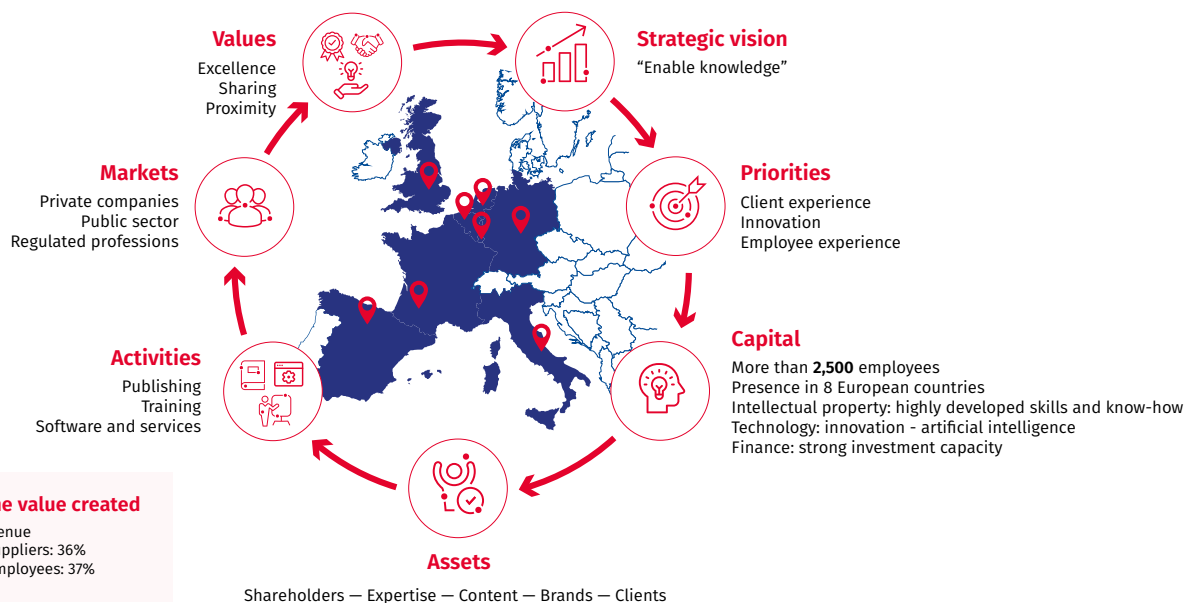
Values
Excellence
Sharing
Proximity

Strategic vision
“Enable knowledge”

Priorities
Client experience
Innovation
Employee experience

Capital
More than **2,500** employees
Presence in 8 European countries
Intellectual property: highly developed skills and know-how
Technology: innovation - artificial intelligence
Finance: strong investment capacity

Assets
Shareholders — Expertise — Content — Brands — Clients

Activities
Publishing
Training
Software and services

Markets
Private companies
Public sector
Regulated professions

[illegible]he value created
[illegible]enue
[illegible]ppliers: 36%
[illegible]mployees: 37%